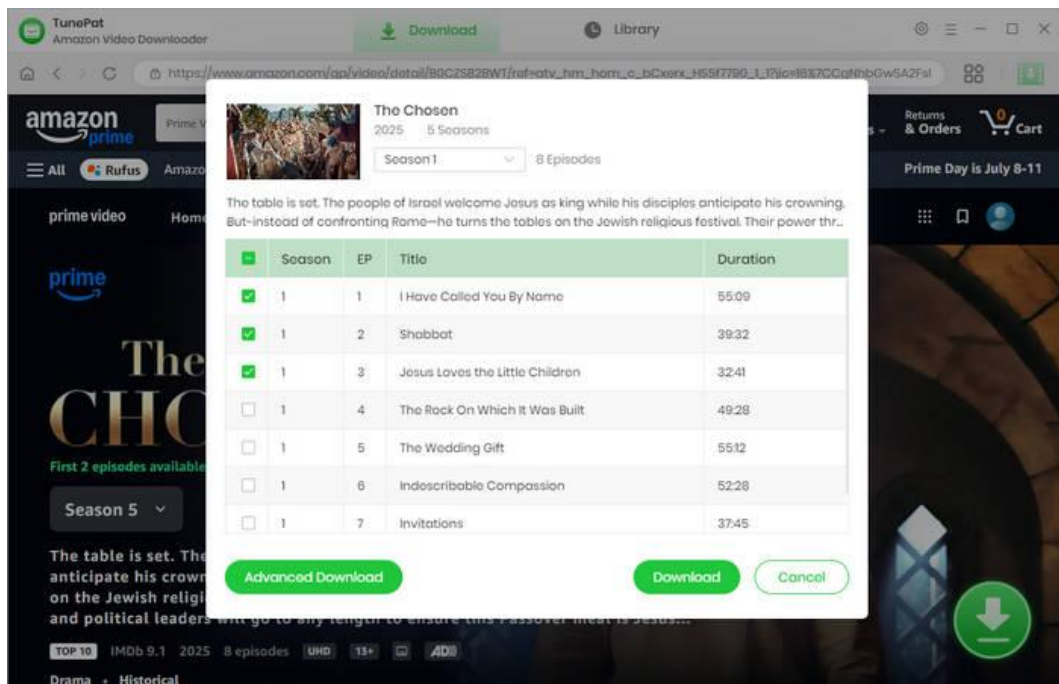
TunePat
Amazon Video Downloader

Download

Library

https://www.amazon.com/gp/video/detail/B0CZS82BWT/ref=atv_hm_hom_c_bCxerx_H55f7790_1_1?jic=8%7CCgNhbGw5A2Fsl

amazon prime

Prime V

Returns & Orders

0 Cart

All

Rufus

Amazo

Prime Day is July 8-11

prime video

Hom

prime

The CHO

First 2 episodes available

Season 5

The table is set. The anticipate his crown on the Jewish religi and political leaders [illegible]

TOP 10 IMDb 9.1 2025 8 episodes UHD 13+ AD

Drama · Historical

The Chosen
2025 5 Seasons

Season 1

8 Episodes

The table is set. The people of Israel welcome Jesus as king while his disciples anticipate his crowning. But-instead of confronting Rome—he turns the tables on the Jewish religious festival. Their power thr...

| | Season | EP | Title | Duration |
|---|---|---|---|---|
| ☑ | 1 | 1 | I Have Called You By Name | 55:09 |
| ☑ | 1 | 2 | Shabbat | 39:32 |
| ☑ | 1 | 3 | Jesus Loves the Little Children | 32:41 |
| ☐ | 1 | 4 | The Rock On Which It Was Built | 49:28 |
| ☐ | 1 | 5 | The Wedding Gift | 55:12 |
| ☐ | 1 | 6 | Indescribable Compassion | 52:28 |
| ☐ | 1 | 7 | Invitations | 37:45 |

Advanced Download

Download

Cancel